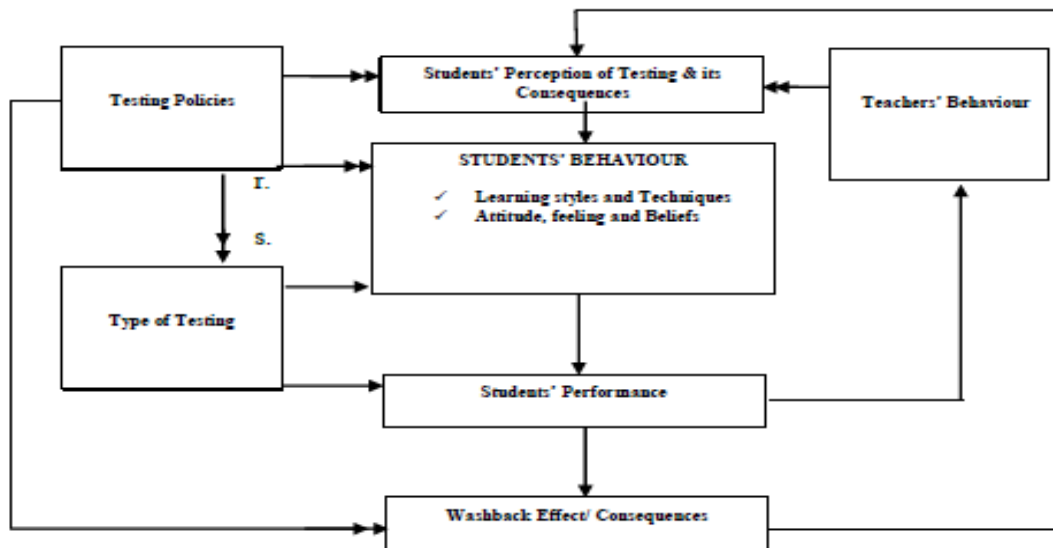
Testing Policies

Students' Perception of Testing & its Consequences

Teachers' Behaviour

STUDENTS' BEHAVIOUR

✓ Learning styles and Techniques
✓ Attitude, feeling and Beliefs

r.

s.

Type of Testing

Students' Performance

Washback Effect/ Consequences